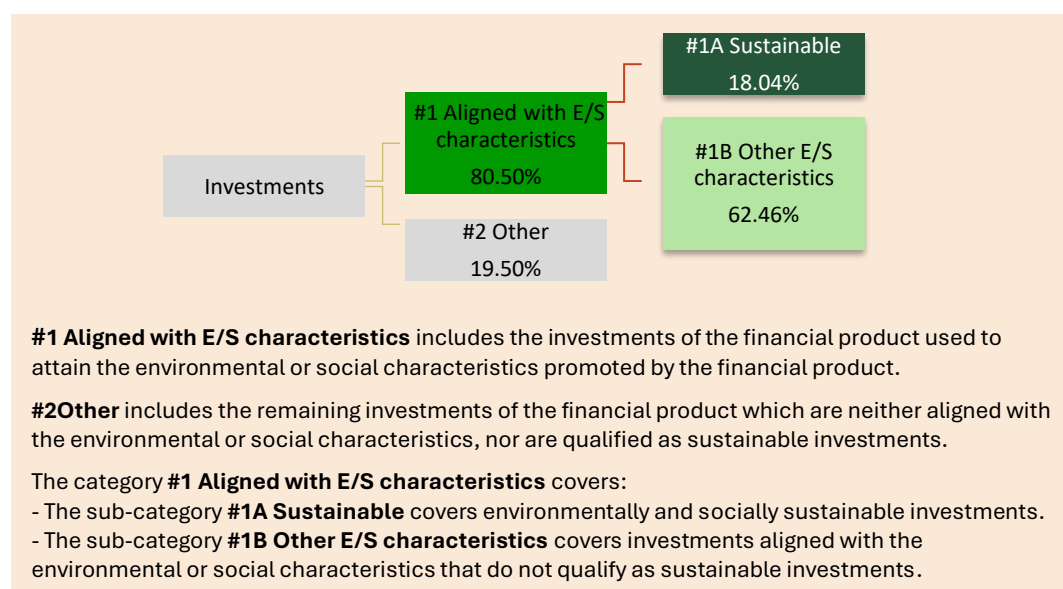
#1A Sustainable
18.04%

#1 Aligned with E/S characteristics
80.50%

#1B Other E/S characteristics
62.46%

Investments

#2 Other
19.50%

**#1 Aligned with E/S characteristics** includes the investments of the financial product used to attain the environmental or social characteristics promoted by the financial product.

**#2Other** includes the remaining investments of the financial product which are neither aligned with the environmental or social characteristics, nor are qualified as sustainable investments.

The category **#1 Aligned with E/S characteristics** covers:
- The sub-category **#1A Sustainable** covers environmentally and socially sustainable investments.
- The sub-category **#1B Other E/S characteristics** covers investments aligned with the environmental or social characteristics that do not qualify as sustainable investments.